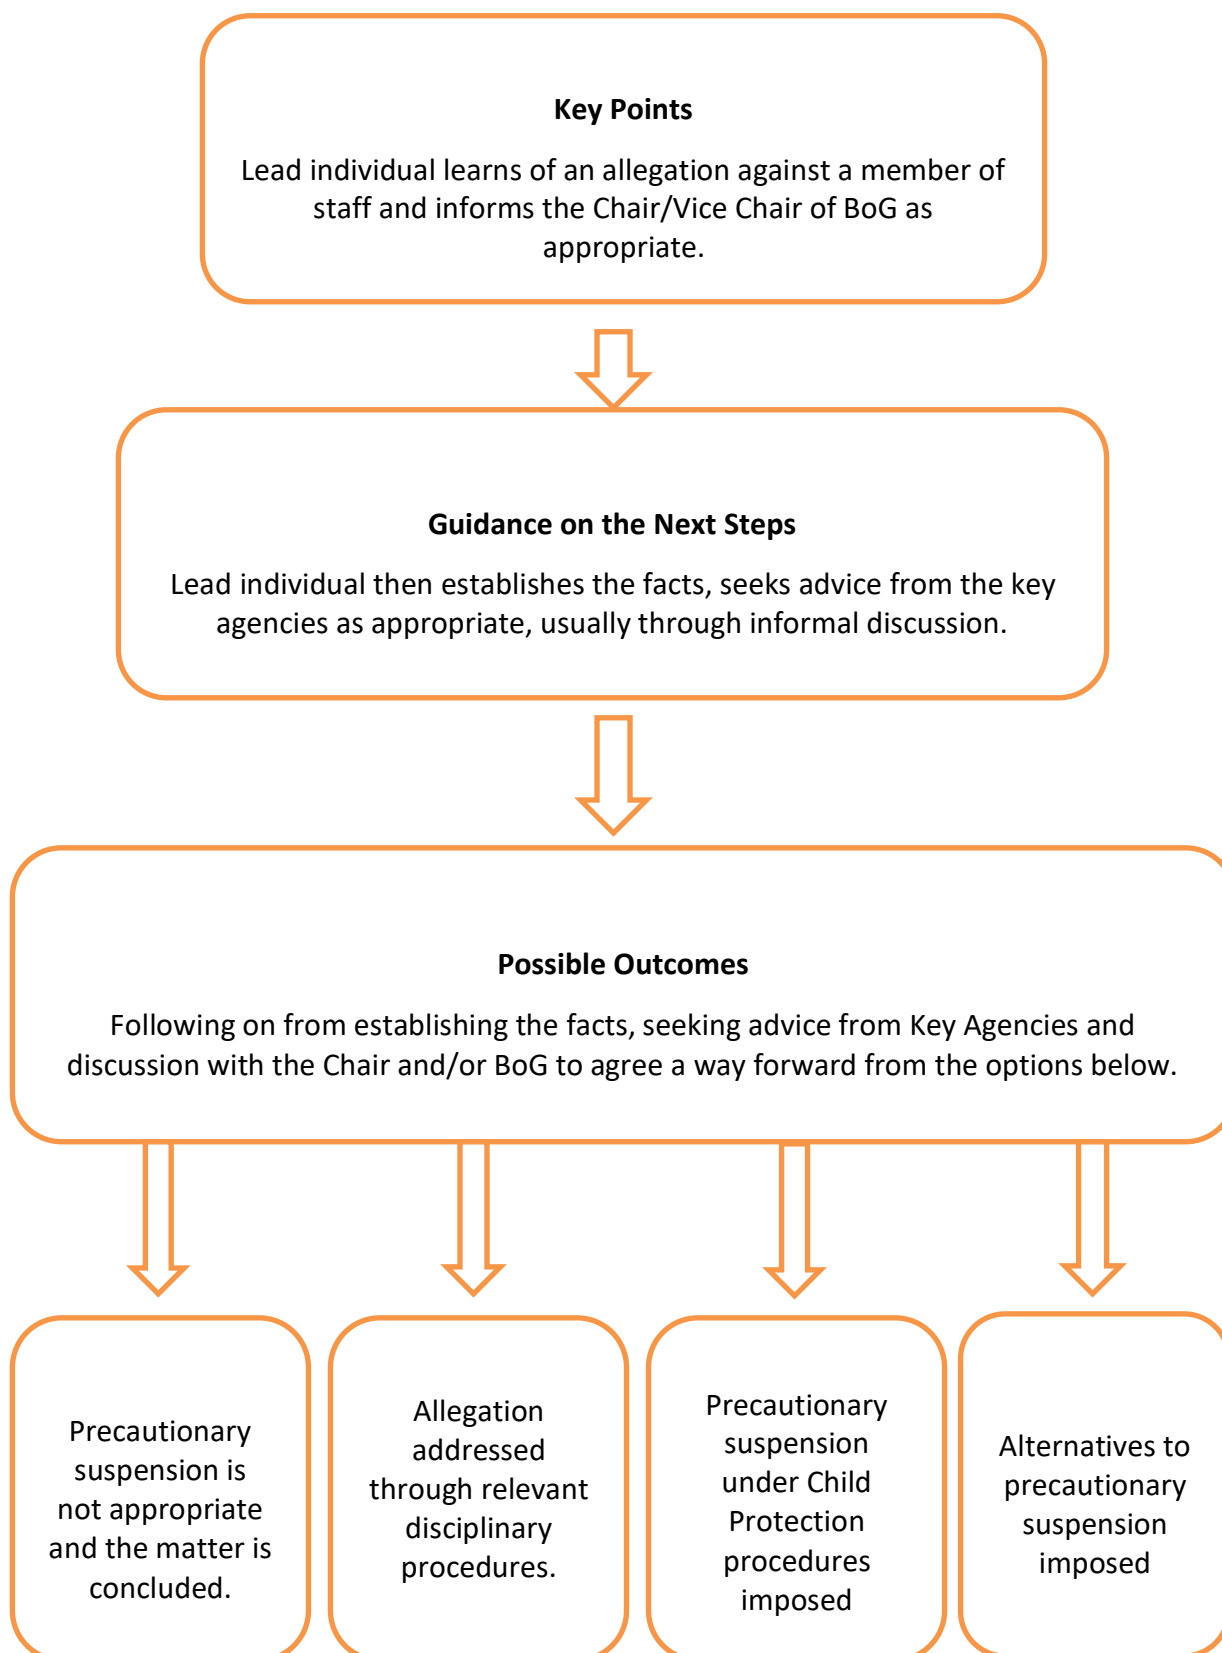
**Key Points**

Lead individual learns of an allegation against a member of staff and informs the Chair/Vice Chair of BoG as appropriate.

**Guidance on the Next Steps**

Lead individual then establishes the facts, seeks advice from the key agencies as appropriate, usually through informal discussion.

**Possible Outcomes**

Following on from establishing the facts, seeking advice from Key Agencies and discussion with the Chair and/or BoG to agree a way forward from the options below.

Precautionary suspension is not appropriate and the matter is concluded.

Allegation addressed through relevant disciplinary procedures.

Precautionary suspension under Child Protection procedures imposed

Alternatives to precautionary suspension imposed